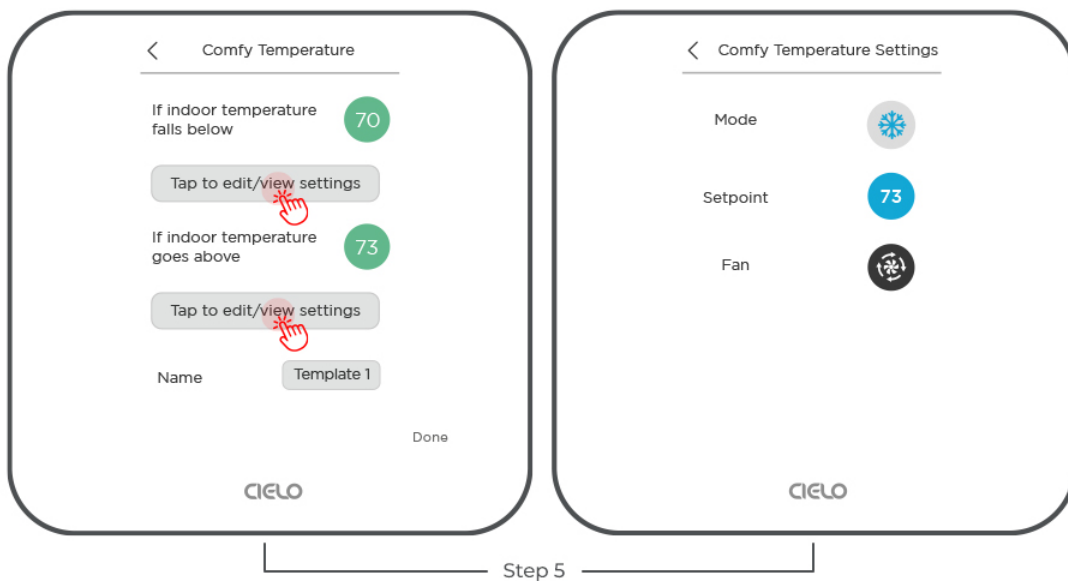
Comfy Temperature

If indoor temperature falls below 70

Tap to edit/view settings

If indoor temperature goes above 73

Tap to edit/view settings

Name Template 1

Done

CIELO

Comfy Temperature Settings

Mode

Setpoint 73

Fan

CIELO

Step 5